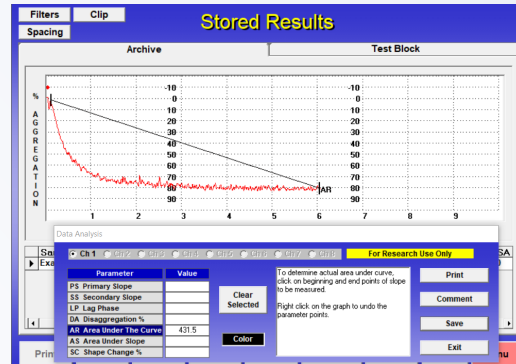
Filters
Clip
Spacing
Stored Results
Archive
Test Block

%
AGGREGATION
-10
0
10
20
30
40
50
60
70
80
90
-10
0
10
20
30
40
50
60
70
80
90
AR
1
2
3
4
5
6
7
8
9

Sa
Exa
SA
Data Analysis
Ch 1
Ch 2
Ch 3
Ch 4
Ch 5
Ch 6
Ch 7
Ch 8
For Research Use Only

| Parameter | Value |
|---|---|
| PS Primary Slope | |
| SS Secondary Slope | |
| LP Lag Phase | |
| DA Disaggregation % | |
| AR Area Under The Curve | 431.5 |
| AS Area Under Slope | |
| SC Shape Change % | |

Clear Selected
Color

To determine actual area under curve, click on beginning and end points of slope to be measured.

Right click on the graph to undo the parameter points.

Print
Comment
Save
Exit
Prin
nu